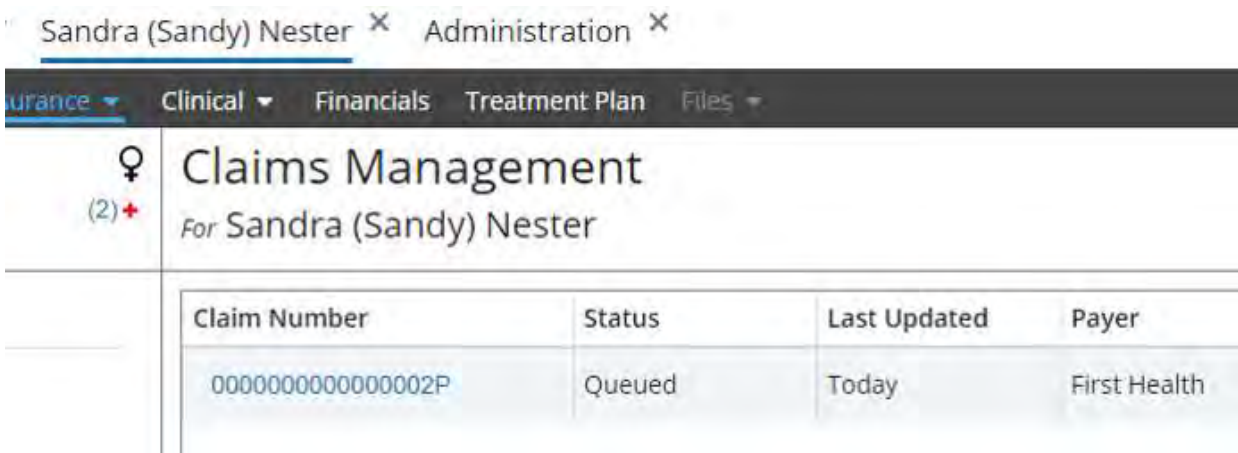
Sandra (Sandy) Nester × Administration ×

urance ▾ Clinical ▾ Financials Treatment Plan Files ▾

(2)+

Claims Management

For Sandra (Sandy) Nester

| Claim Number | Status | Last Updated | Payer |
|---|---|---|---|
| 0000000000000002P | Queued | Today | First Health |